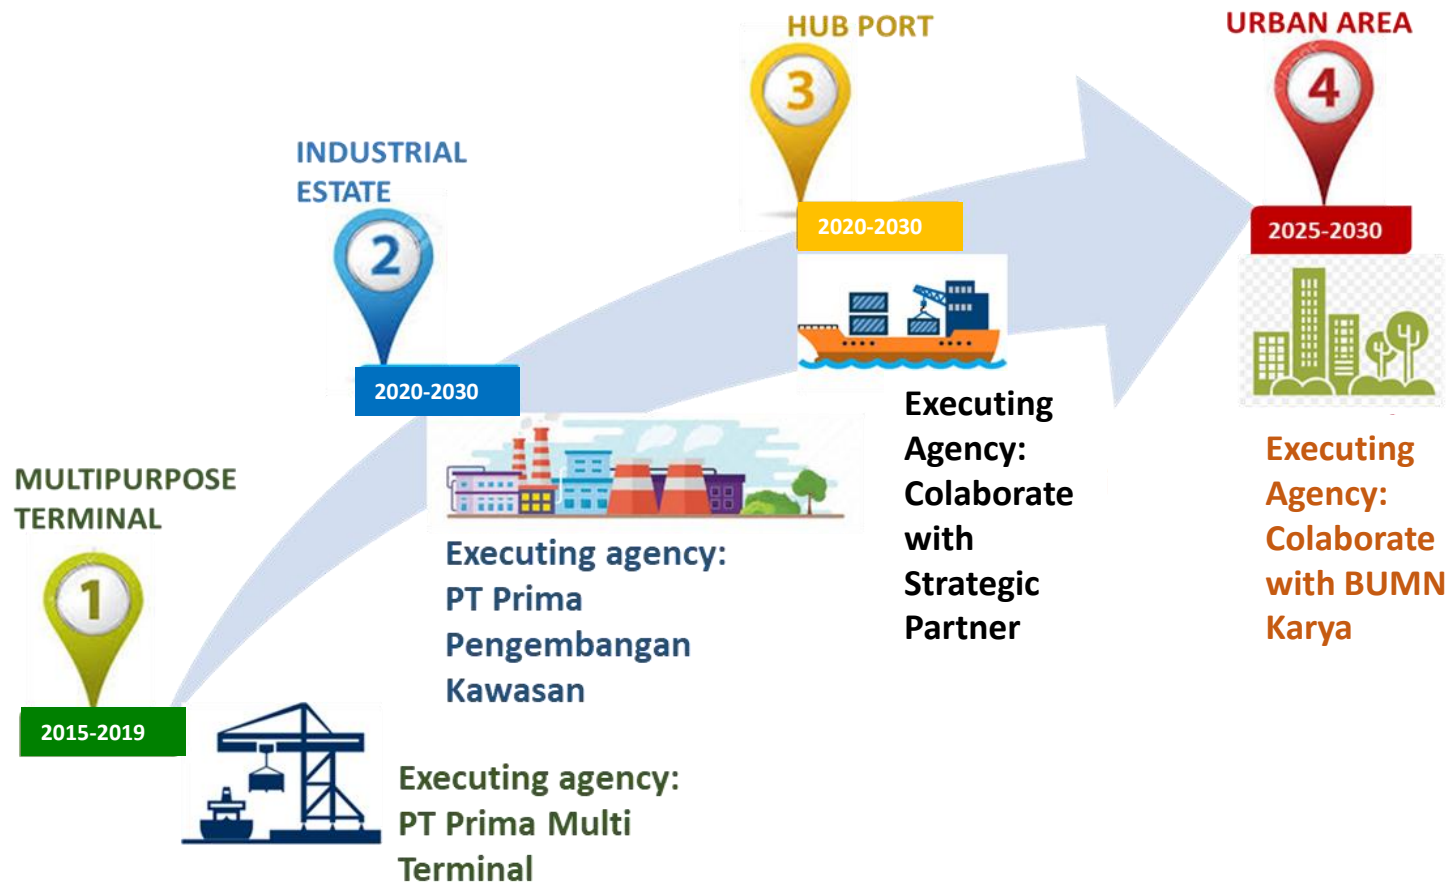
MULTIPURPOSE TERMINAL

1

2015-2019

Executing agency: PT Prima Multi Terminal

INDUSTRIAL ESTATE

2

2020-2030

Executing agency: PT Prima Pengembangan Kawasan

HUB PORT

3

2020-2030

Executing Agency: Colaborate with Strategic Partner

URBAN AREA

4

2025-2030

Executing Agency: Colaborate with BUMN Karya